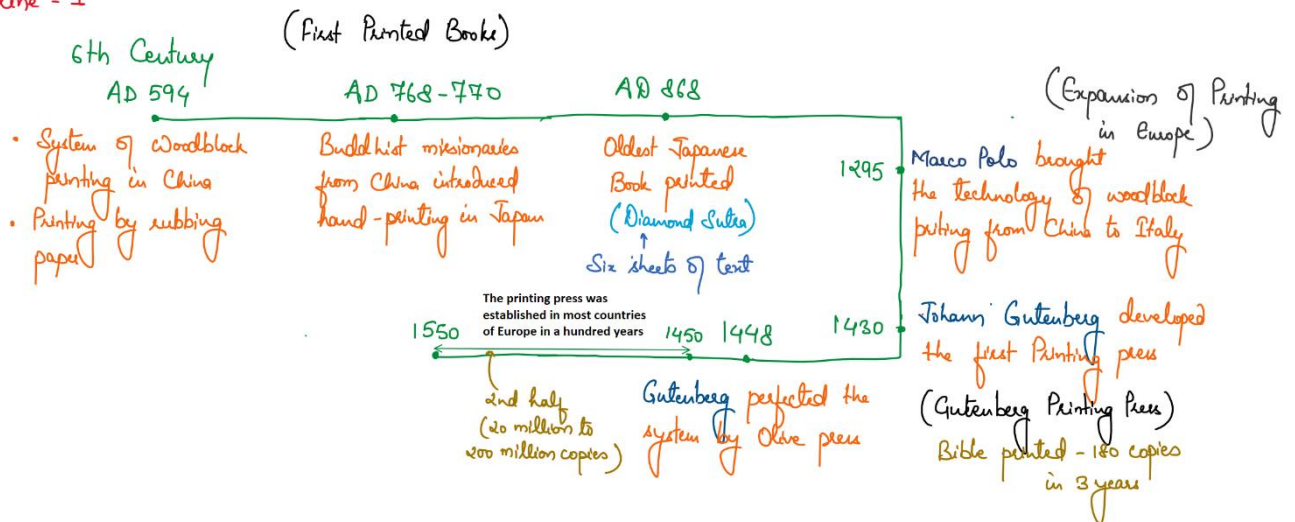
ane - 1

(First Printed Books)

6th Century
AD 594
• System of Woodblock printing in China
• Printing by rubbing paper

AD 768-770
Buddhist missionaries from China introduced hand-printing in Japan

AD 868
Oldest Japanese Book printed
(Diamond Sutra)
Six sheets of text

(Expansion of Printing in Europe)

1295 Marco Polo brought the technology of woodblock printing from China to Italy

1430 Johann Gutenberg developed the first Printing press
(Gutenberg Printing Press)
Bible printed - 180 copies in 3 years

1448
Gutenberg perfected the system by Olive press

1450

The printing press was established in most countries of Europe in a hundred years

1550
2nd half
(20 million to 200 million copies)